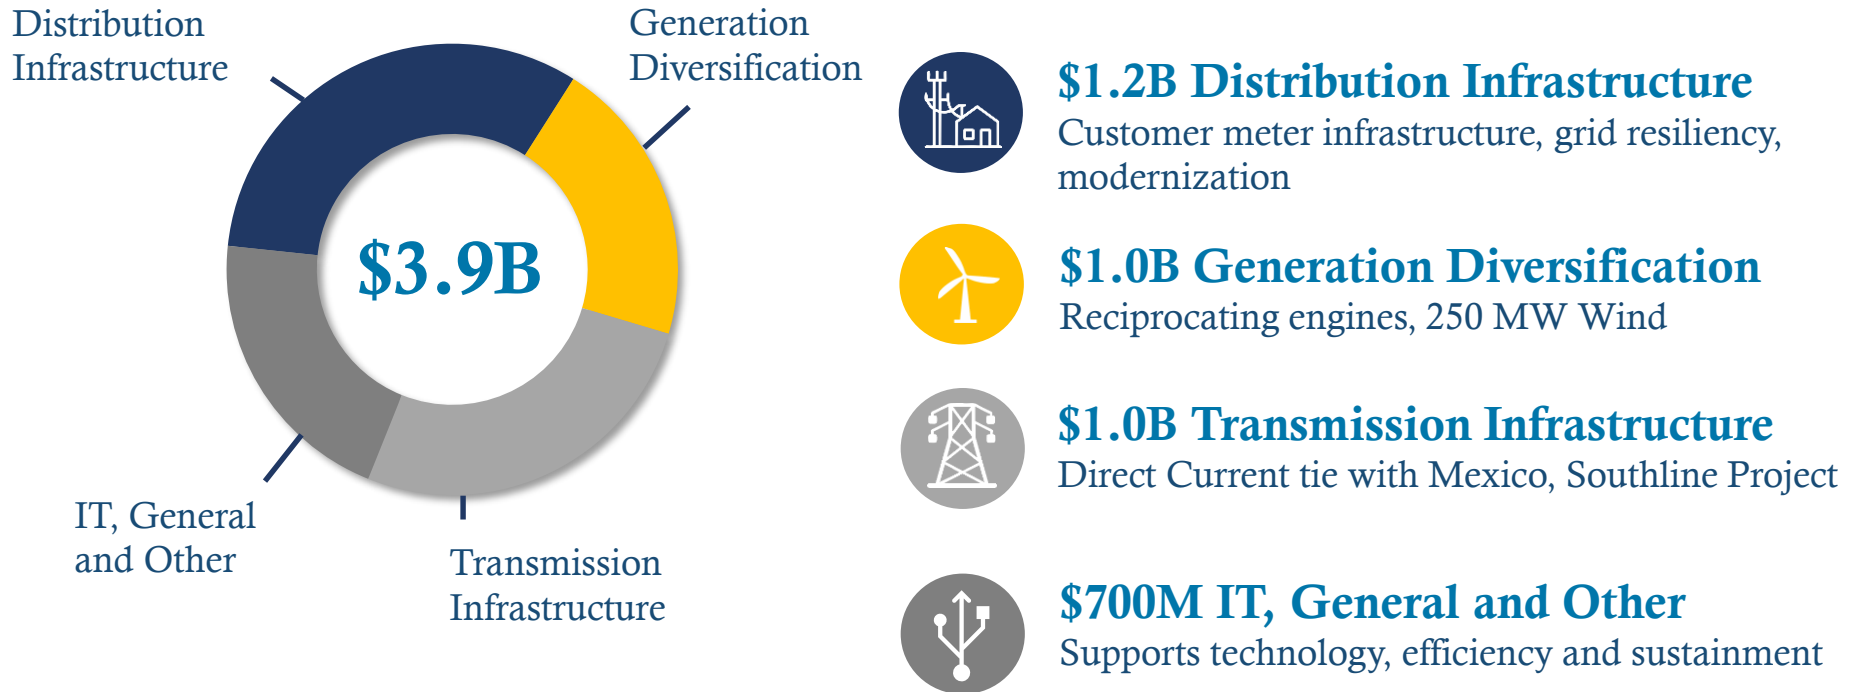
Distribution Infrastructure

Generation Diversification

$3.9B

IT, General and Other

Transmission Infrastructure

$1.2B Distribution Infrastructure
Customer meter infrastructure, grid resiliency, modernization

$1.0B Generation Diversification
Reciprocating engines, 250 MW Wind

$1.0B Transmission Infrastructure
Direct Current tie with Mexico, Southline Project

$700M IT, General and Other
Supports technology, efficiency and sustainment